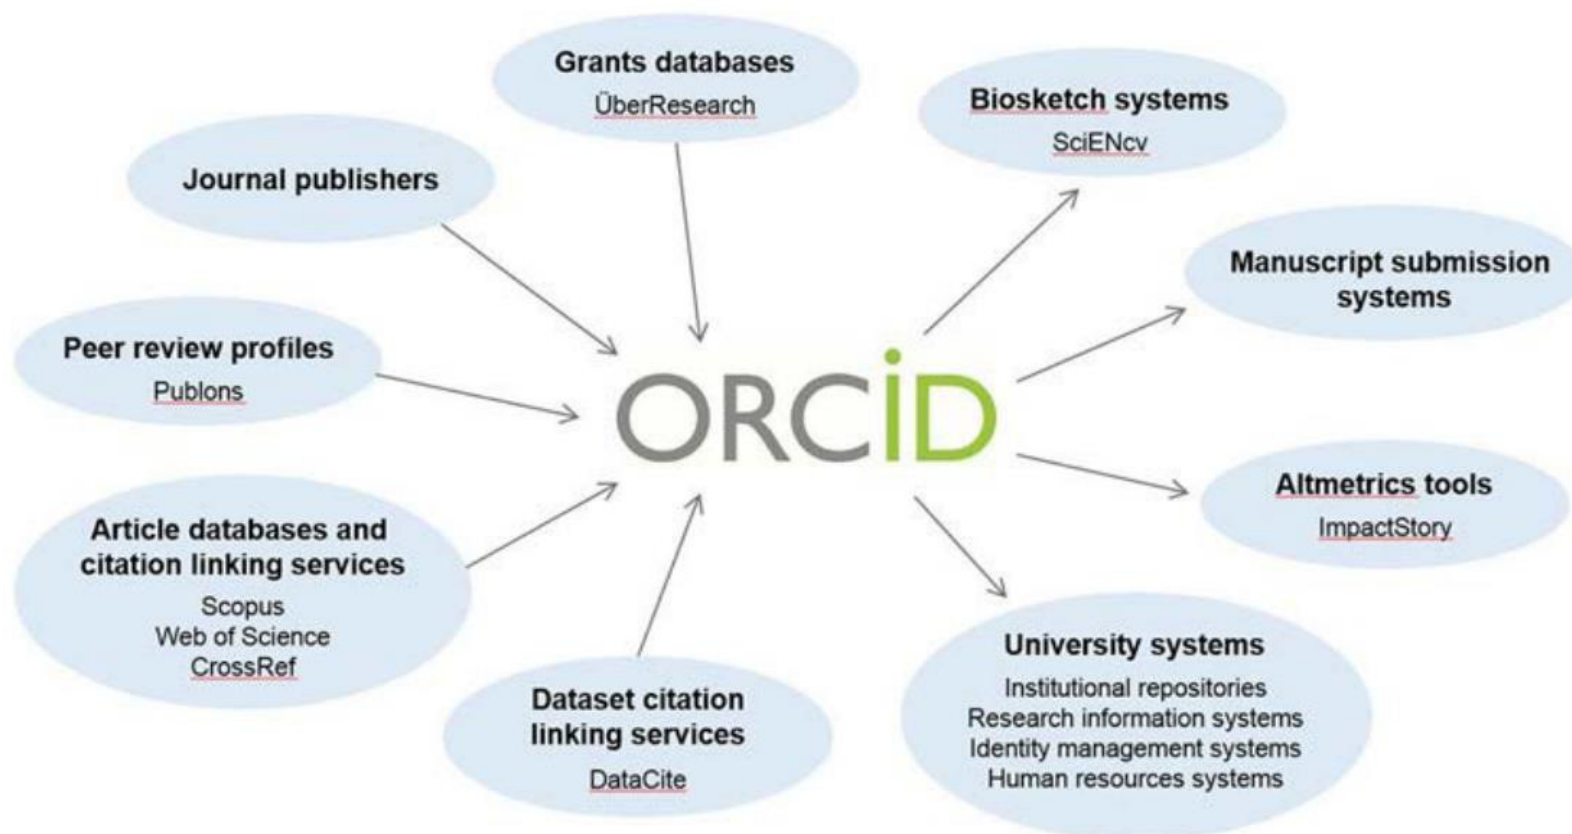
Grants databases
ÜberResearch

Journal publishers

Biosketch systems
SciENcv

Manuscript submission systems

Peer review profiles
Publons

ORCID

Altmetrics tools
ImpactStory

Article databases and citation linking services
Scopus
Web of Science
CrossRef

Dataset citation linking services
DataCite

University systems
Institutional repositories
Research information systems
Identity management systems
Human resources systems